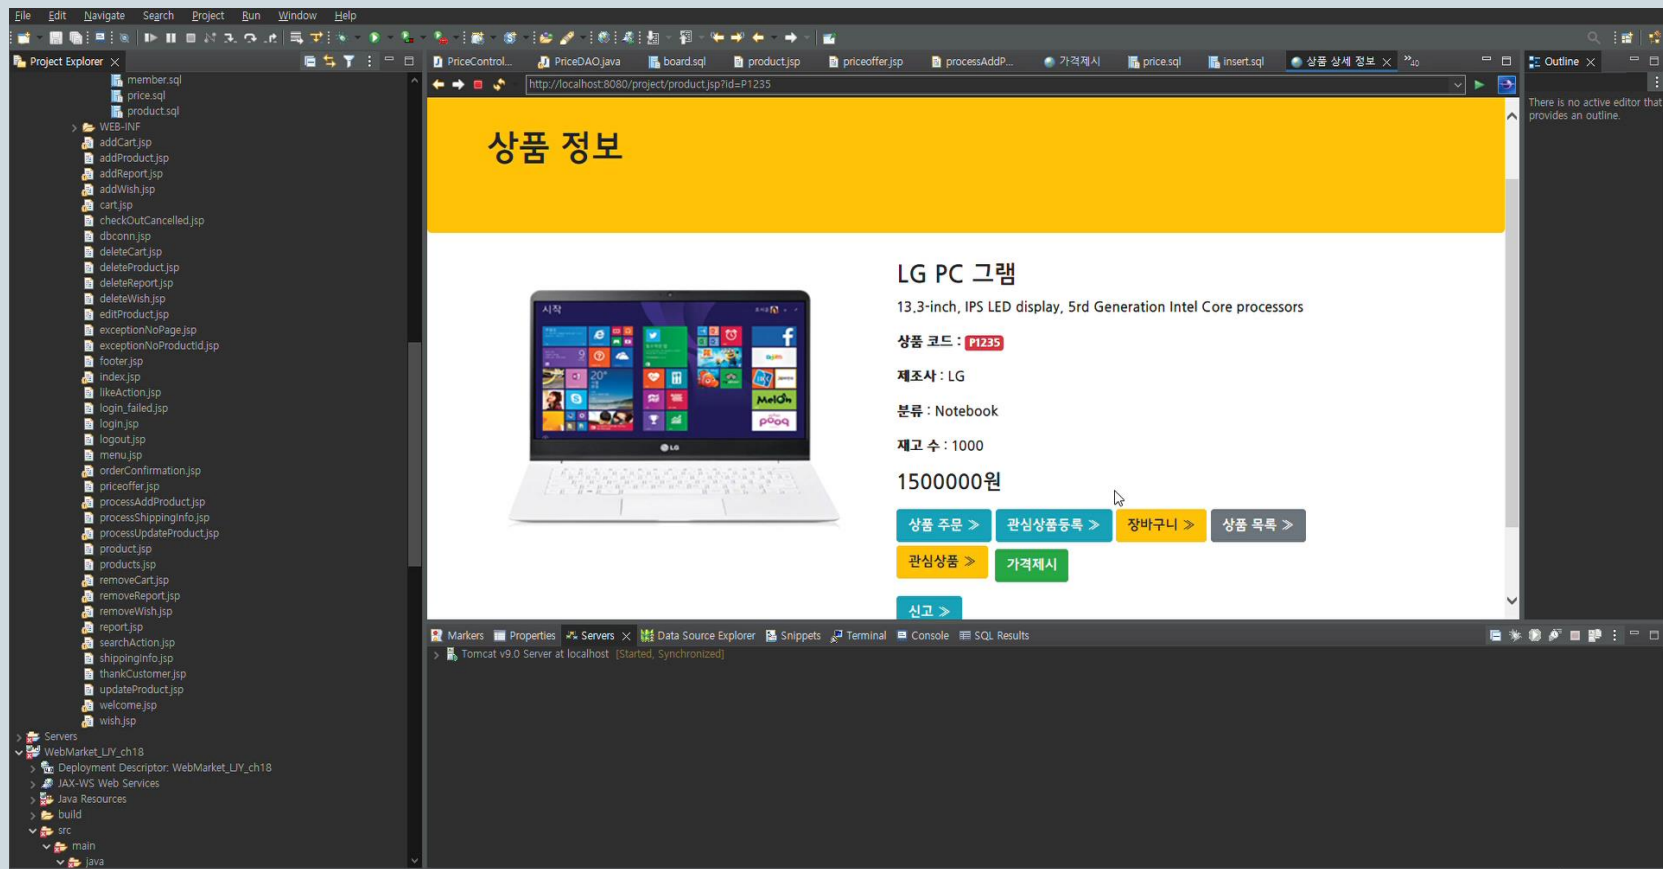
File Edit Navigate Search Project Run Window Help

Project Explorer

member.sql
price.sql
product.sql
WEB-INF
addCart.jsp
addProduct.jsp
addReport.jsp
addWish.jsp
cart.jsp
checkOutCancelled.jsp
dbconn.jsp
deleteCart.jsp
deleteProduct.jsp
deleteReport.jsp
deleteWish.jsp
editProduct.jsp
exceptionNoPage.jsp
exceptionNoProductId.jsp
footer.jsp
index.jsp
likeAction.jsp
login_failed.jsp
login.jsp
logout.jsp
menu.jsp
orderConfirmation.jsp
priceoffer.jsp
processAddProduct.jsp
processShippingInfo.jsp
processUpdateProduct.jsp
product.jsp
products.jsp
removeCart.jsp
removeReport.jsp
removeWish.jsp
report.jsp
searchAction.jsp
shippingInfo.jsp
thankCustomer.jsp
updateProduct.jsp
welcome.jsp
wish.jsp
Servers
WebMarket_LJY_ch18
Deployment Descriptor: WebMarket_LJY_ch18
JAX-WS Web Services
Java Resources
build
src
main
java

PriceControl... PriceDAO.java board.sql product.jsp priceoffer.jsp processAddP... 가격제시 price.sql insert.sql 상품 상세 정보 »10

http://localhost:8080/project/product.jsp?id=P1235

상품 정보

LG PC 그램

13.3-inch, IPS LED display, 5rd Generation Intel Core processors

상품 코드 : P1235

제조사 : LG

분류 : Notebook

재고 수 : 1000

1500000원

상품 주문 » 관심상품등록 » 장바구니 » 상품 목록 »

관심상품 » 가격제시

신고 »

Outline

There is no active editor that provides an outline.

Markers Properties Servers Data Source Explorer Snippets Terminal Console SQL Results

Tomcat v9.0 Server at localhost [Started, Synchronized]